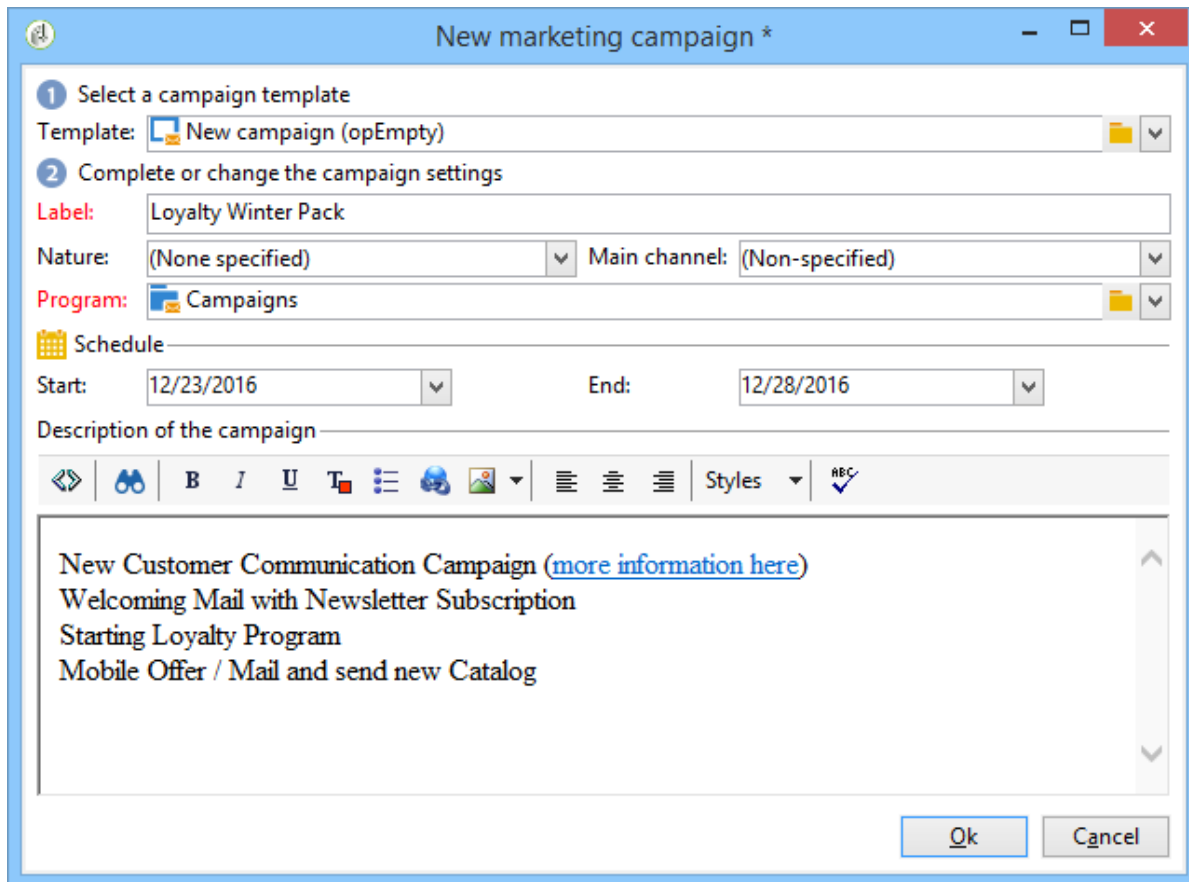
New marketing campaign *

1 Select a campaign template

Template: New campaign (opEmpty)

2 Complete or change the campaign settings

Label: Loyalty Winter Pack

Nature: (None specified)

Main channel: (Non-specified)

Program: Campaigns

Schedule

Start: 12/23/2016

End: 12/28/2016

Description of the campaign

B I U Styles

New Customer Communication Campaign (more information here)
Welcoming Mail with Newsletter Subscription
Starting Loyalty Program
Mobile Offer / Mail and send new Catalog

Ok

Cancel